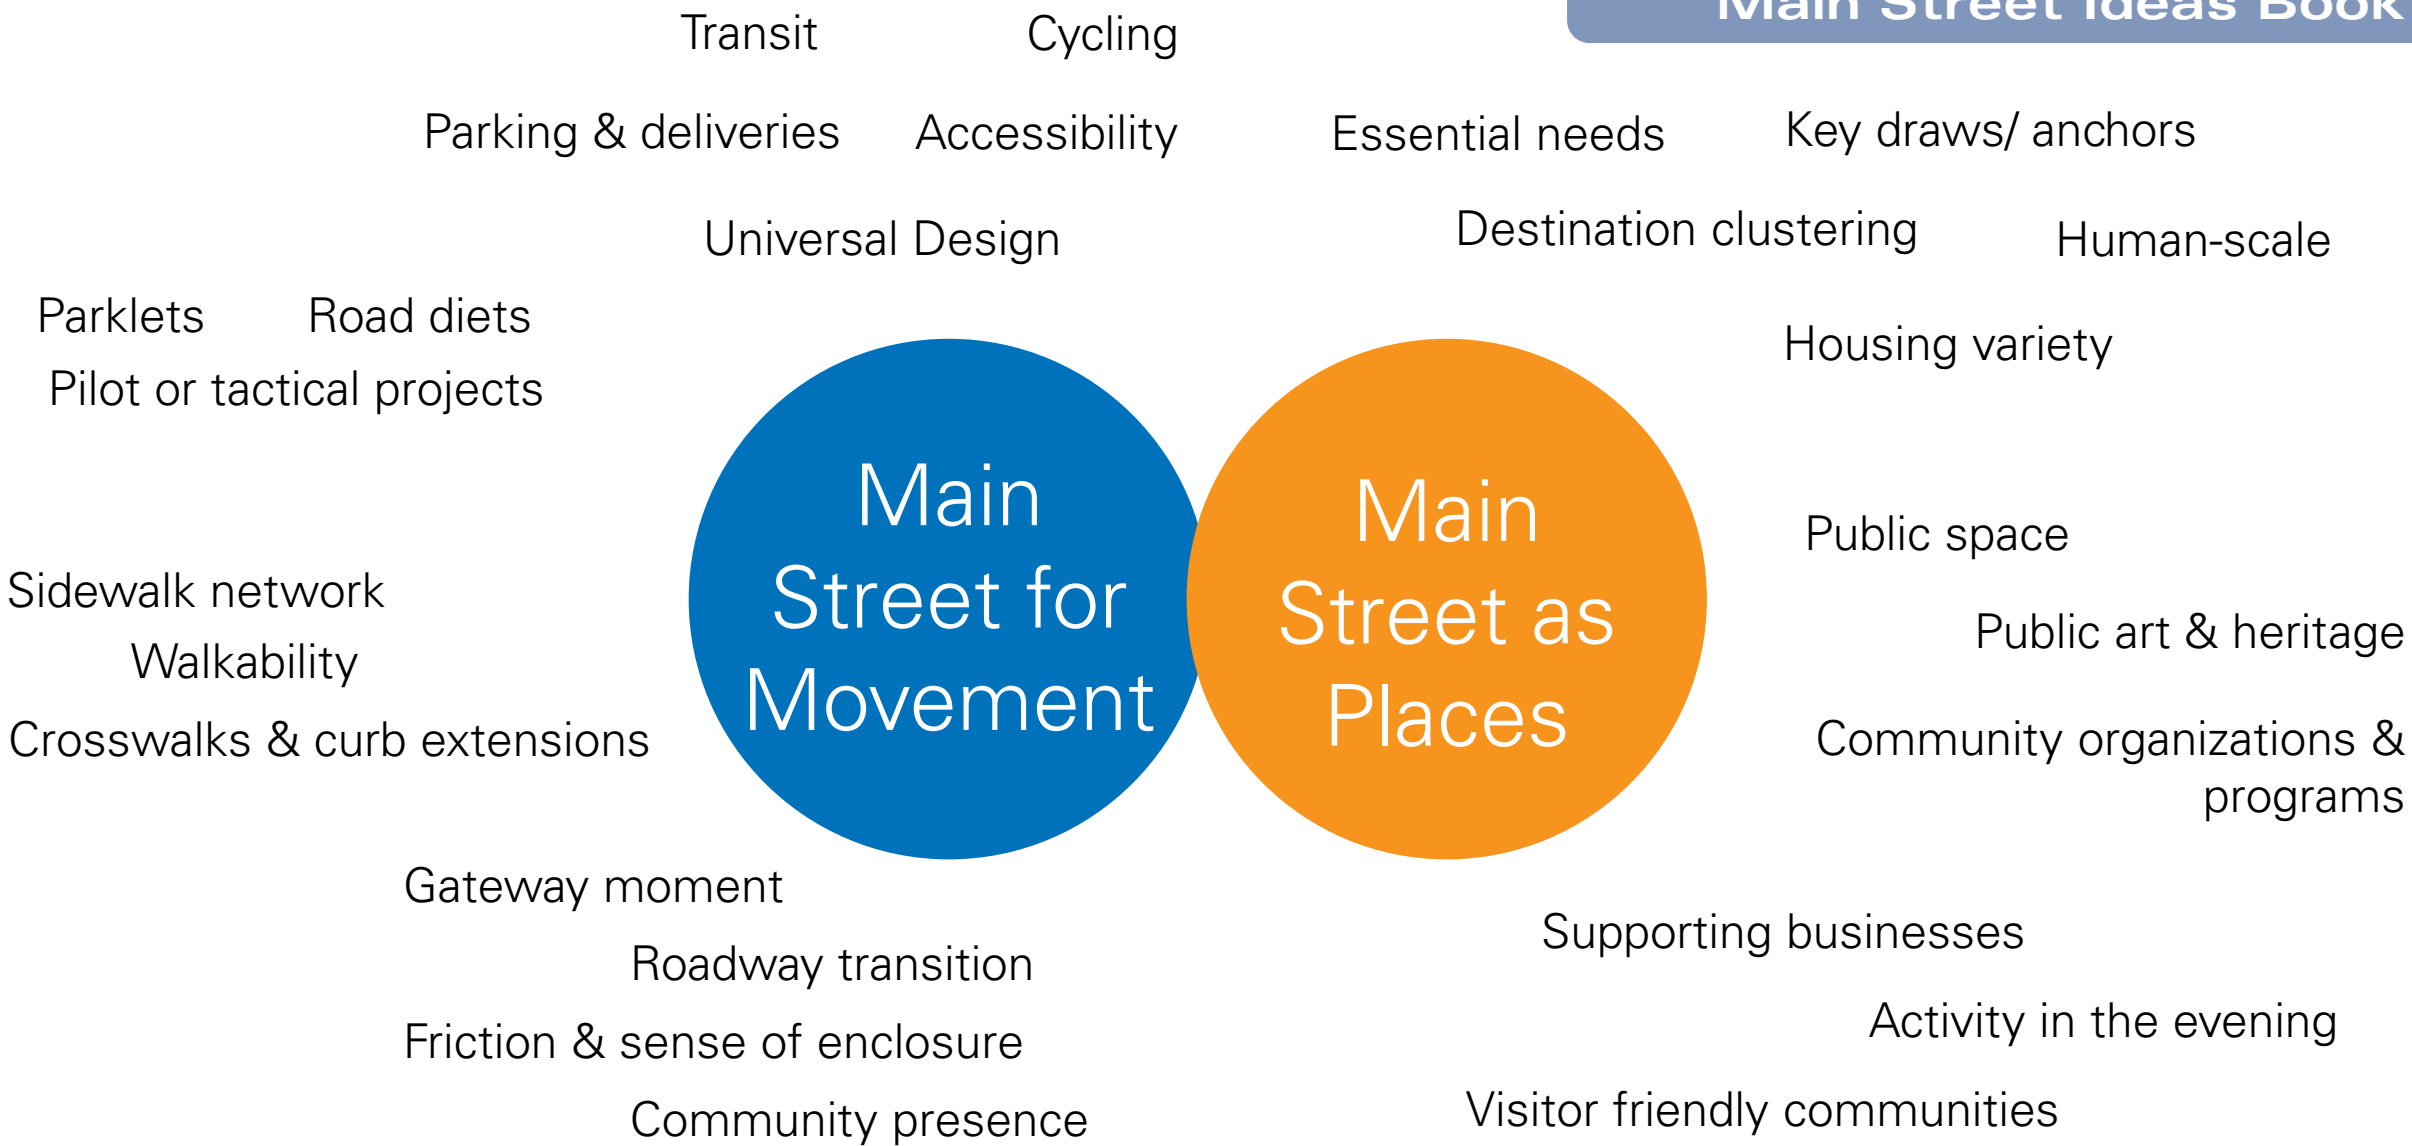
Main Street Ideas Book

Transit Cycling

Parking & deliveries Accessibility

Universal Design

Essential needs Key draws/ anchors

Destination clustering Human-scale

Housing variety

Parklets Road diets

Pilot or tactical projects

Main Street for Movement

Main Street as Places

Public space

Public art & heritage

Community organizations & programs

Sidewalk network

Walkability

Crosswalks & curb extensions

Gateway moment

Roadway transition

Friction & sense of enclosure

Community presence

Supporting businesses

Activity in the evening

Visitor friendly communities